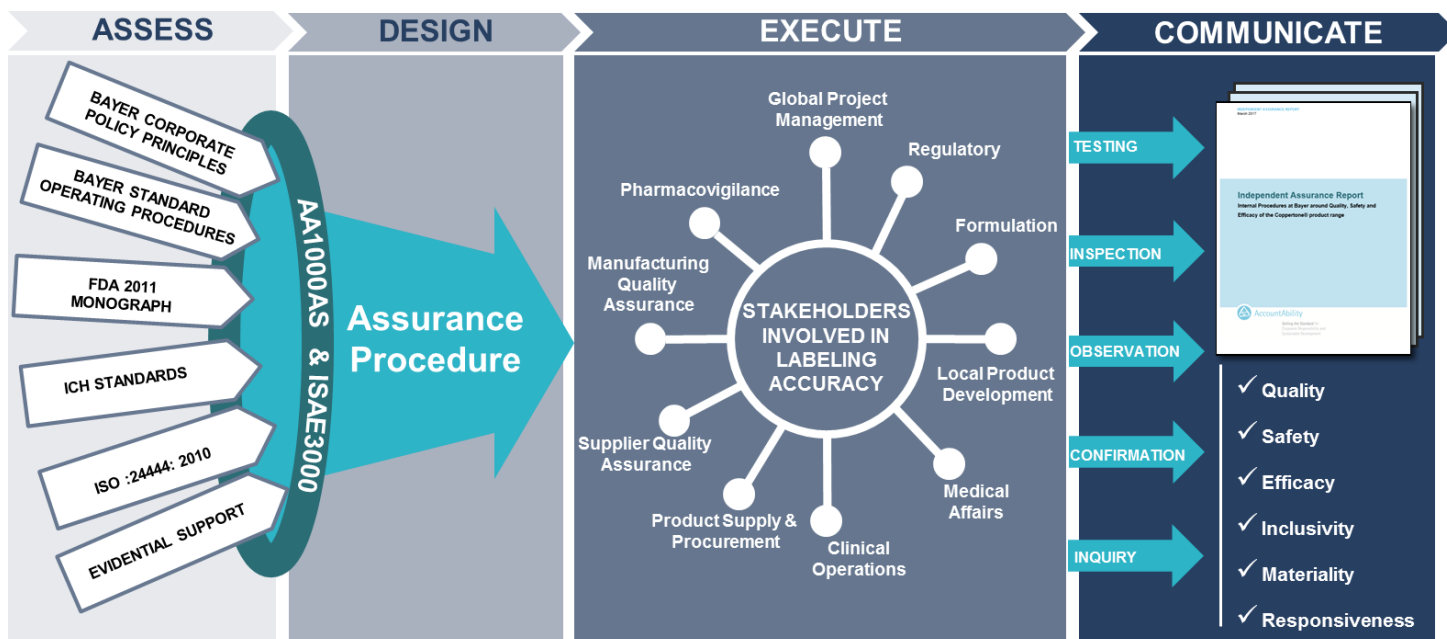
ASSESS

DESIGN

EXECUTE

COMMUNICATE

BAYER CORPORATE POLICY PRINCIPLES

BAYER STANDARD OPERATING PROCEDURES

FDA 2011 MONOGRAPH

ICH STANDARDS

ISO :24444: 2010

EVIDENTIAL SUPPORT

AA1000AS & ISAE3000

Assurance Procedure

Global Project Management

Regulatory

Pharmacovigilance

Formulation

Manufacturing Quality Assurance

STAKEHOLDERS INVOLVED IN LABELING ACCURACY

Local Product Development

Supplier Quality Assurance

Medical Affairs

Product Supply & Procurement

Clinical Operations

TESTING

INSPECTION

OBSERVATION

CONFIRMATION

INQUIRY

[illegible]
March 2017

Independent Assurance Report
Internal Procedures at Bayer around Quality, Safety and Efficacy of the Coppertone® product range

AccountAbility
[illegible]

✓ Quality
✓ Safety
✓ Efficacy
✓ Inclusivity
✓ Materiality
✓ Responsiveness